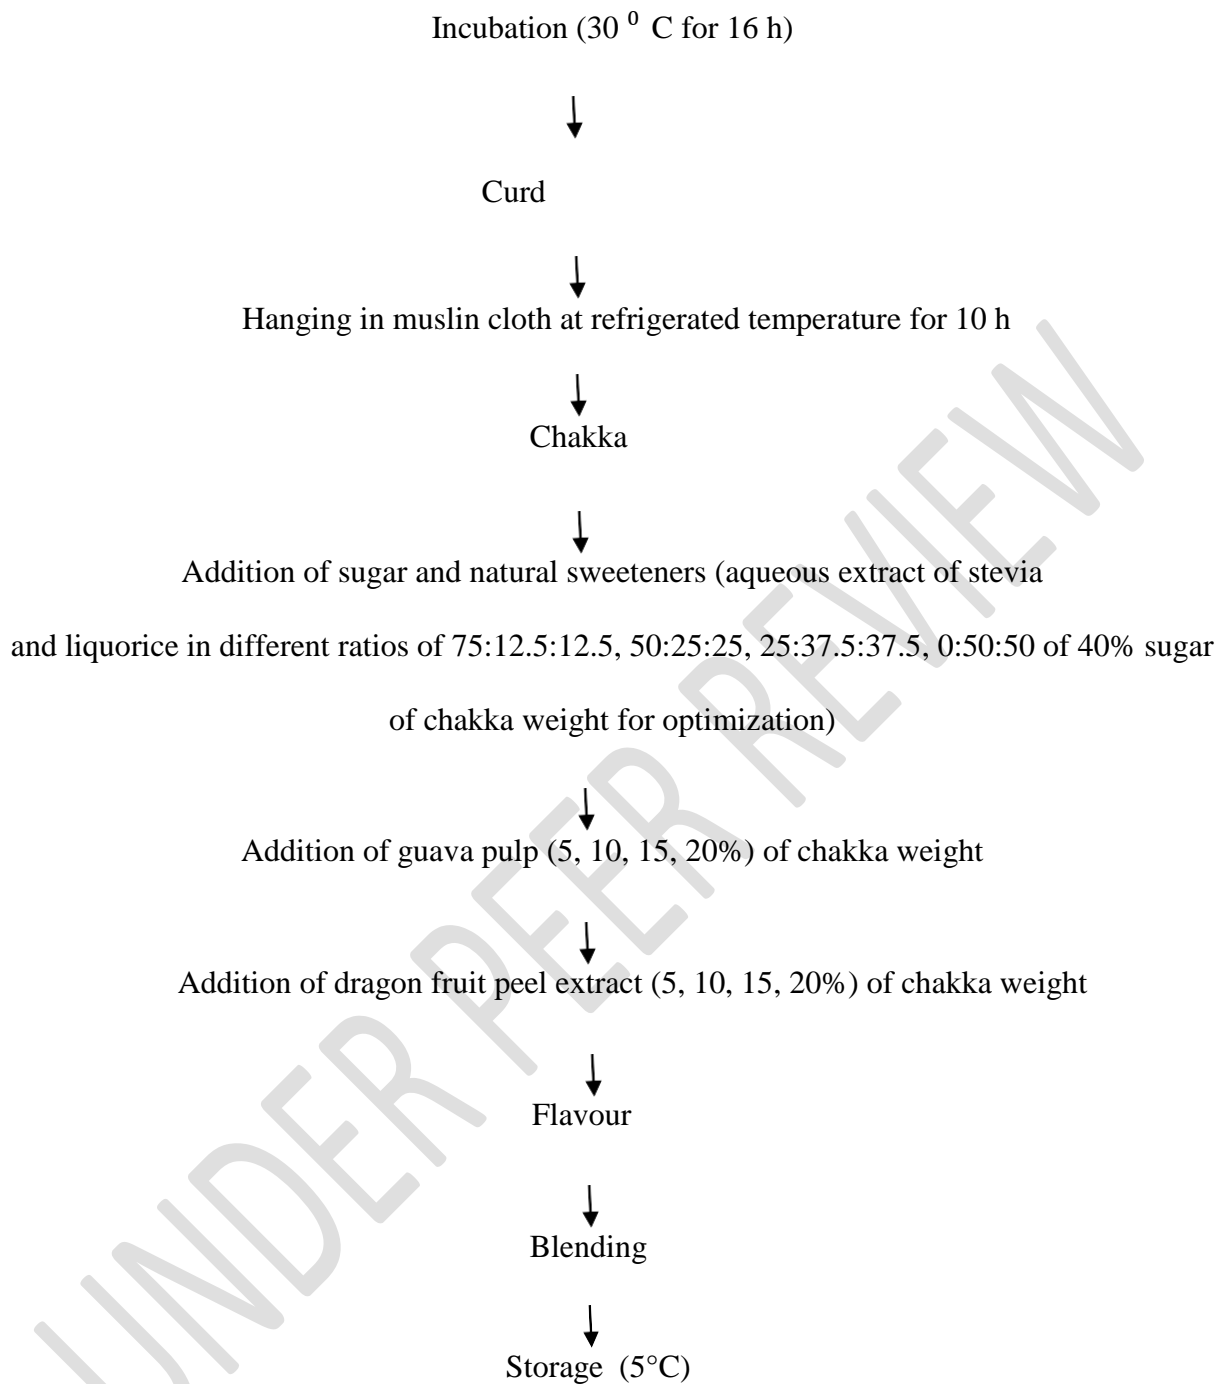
Incubation ($30^{0}$ C for 16 h)

↓

Curd

↓

Hanging in muslin cloth at refrigerated temperature for 10 h

↓

Chakka

↓

Addition of sugar and natural sweeteners (aqueous extract of stevia and liquorice in different ratios of 75:12.5:12.5, 50:25:25, 25:37.5:37.5, 0:50:50 of 40% sugar of chakka weight for optimization)

↓

Addition of guava pulp (5, 10, 15, 20%) of chakka weight

↓

Addition of dragon fruit peel extract (5, 10, 15, 20%) of chakka weight

↓

Flavour

↓

Blending

↓

Storage (5°C)

UNDER PEER REVIEW